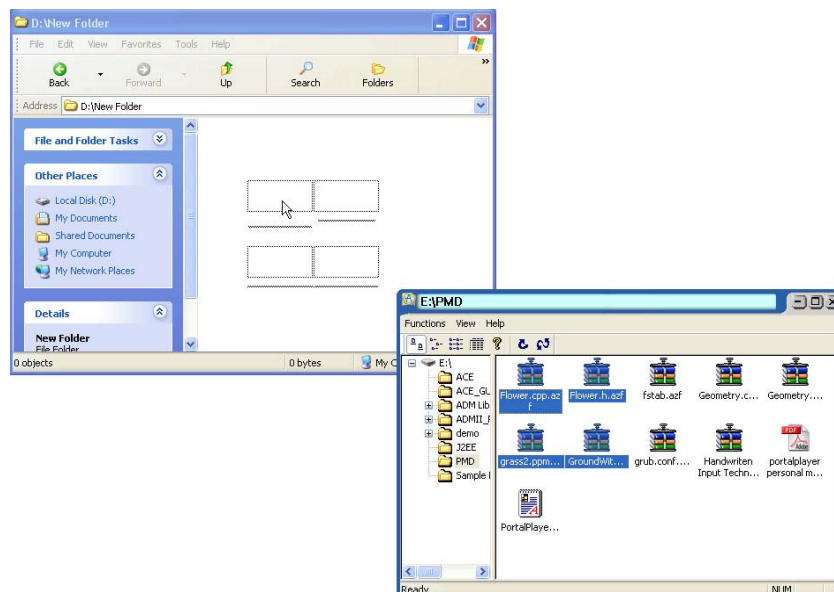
D:\New Folder

File Edit View Favorites Tools Help

Back Forward Up Search Folders

Address D:\New Folder

File and Folder Tasks

Other Places

Local Disk (D:)
My Documents
Shared Documents
My Computer
My Network Places

Details

New Folder
File Folder

0 objects 0 bytes My C

E:\PMD

Functions View Help

E:\
ACE
ACE_GL
ADM Lib
ADMII_I
demo
J2EE
PMD
Sample I

Flower.cpp.azf
Flower.h.azf
fstab.azf
Geometry.c...
Geometry....
grass2.ppm...
GroundWit...
grub.conf....
Handwriten Input Techn...
portalplayer personal m...
PortalPlaye...

Ready NUM